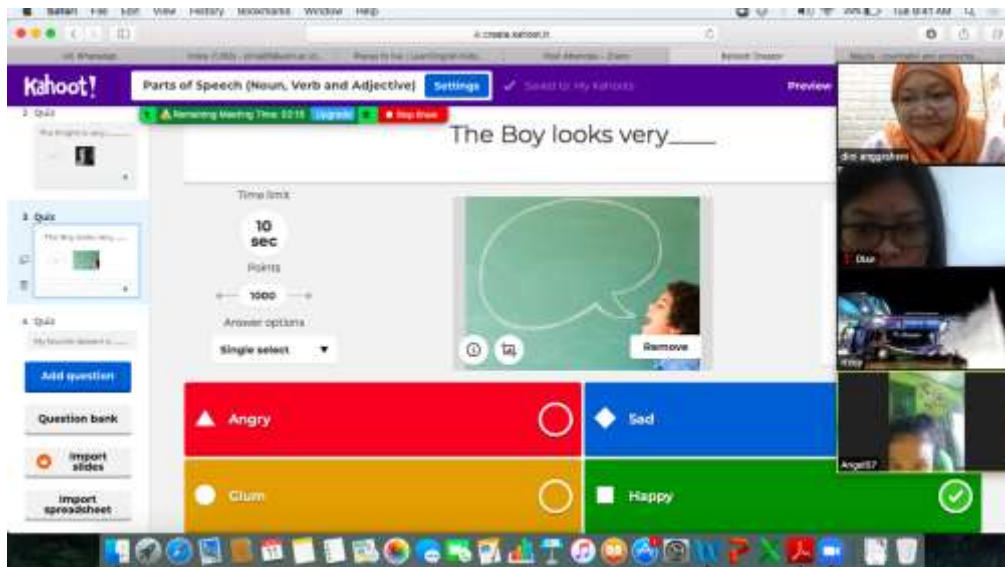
Safari File Edit View History Bookmarks Window Help

create.kahoot.it

Kahoot!

Parts of Speech (Noun, Verb and Adjective)

Settings

Saved to: My Kahoots

Preview

Remaining Meeting Time: 33:15 Upgrade Stop Share

2 Quiz

The Knight is very...

3 Quiz

The Boy looks very...

4 Quiz

My favourite dessert is...

Add question

Question bank

Import slides

Import spreadsheet

The Boy looks very____

Time limit

10 sec

Points

1000

Answer options

Single select

Remove

Angry

Sad

Glum

Happy

dini anggraheni

Dise

Angel37